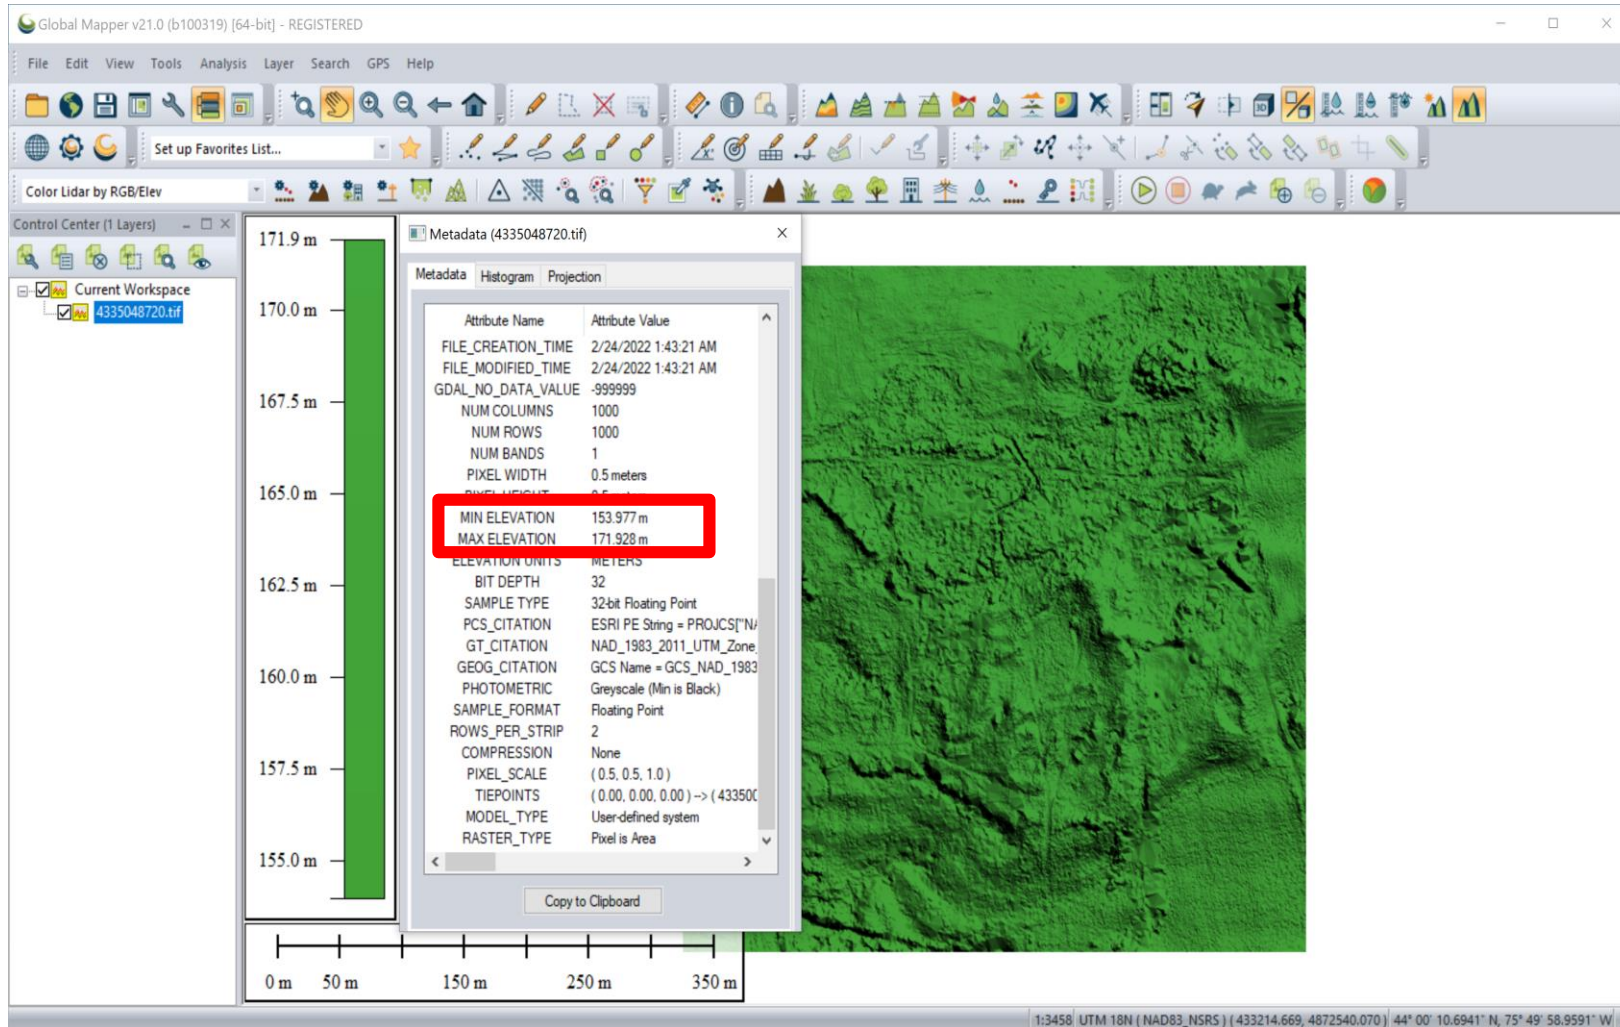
Global Mapper v21.0 (b100319) [64-bit] - REGISTERED

File Edit View Tools Analysis Layer Search GPS Help

Set up Favorites List...

Color Lidar by RGB/Elev

Control Center (1 Layers)

Current Workspace
4335048720.tif

171.9 m
170.0 m
167.5 m
165.0 m
162.5 m
160.0 m
157.5 m
155.0 m

Metadata (4335048720.tif)

Metadata | Histogram | Projection

| Attribute Name | Attribute Value |
|---|---|
| FILE_CREATION_TIME | 2/24/2022 1:43:21 AM |
| FILE_MODIFIED_TIME | 2/24/2022 1:43:21 AM |
| GDAL_NO_DATA_VALUE | -999999 |
| NUM COLUMNS | 1000 |
| NUM ROWS | 1000 |
| NUM BANDS | 1 |
| PIXEL WIDTH | 0.5 meters |
| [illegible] | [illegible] |
| MIN ELEVATION | 153.977 m |
| MAX ELEVATION | 171.928 m |
| ELEVATION UNITS | METERS |
| BIT DEPTH | 32 |
| SAMPLE TYPE | 32-bit Floating Point |
| PCS_CITATION | ESRI PE String = PROJCS["N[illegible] |
| GT_CITATION | NAD_1983_2011_UTM_Zone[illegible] |
| GEOG_CITATION | GCS Name = GCS_NAD_1983 |
| PHOTOMETRIC | Greyscale (Min is Black) |
| SAMPLE_FORMAT | Floating Point |
| ROWS_PER_STRIP | 2 |
| COMPRESSION | None |
| PIXEL_SCALE | ( 0.5, 0.5, 1.0 ) |
| TIEPOINTS | ( 0.00, 0.00, 0.00 ) --> ( 43350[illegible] |
| MODEL_TYPE | User-defined system |
| RASTER_TYPE | Pixel is Area |

Copy to Clipboard

0 m 50 m 150 m 250 m 350 m

1:3458 UTM 18N ( NAD83_NSRS ) ( 433214.669, 4872540.070 ) 44° 00' 10.6941" N, 75° 49' 58.9591" W